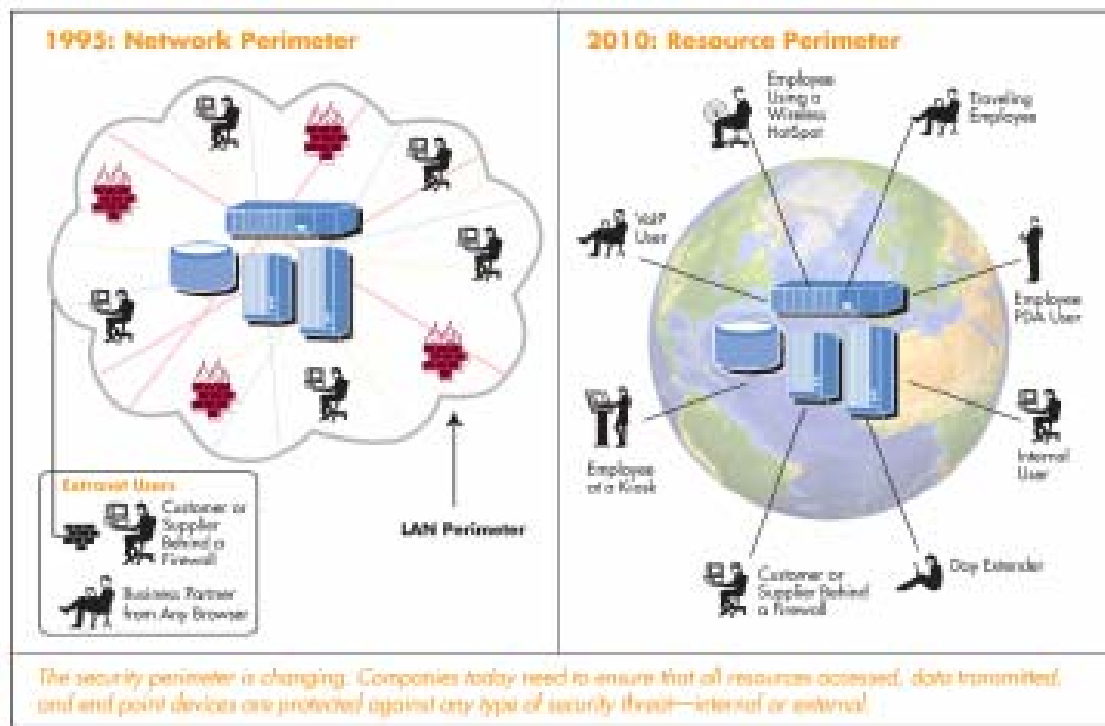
1995: Network Perimeter

Extranet Users

Customer or Supplier Behind a Firewall

Business Partner from Any Browser

LAN Perimeter

2010: Resource Perimeter

Employee Using a Wireless HotSpot

Traveling Employee

VoIP User

Employee PDA User

Employee at a Kiosk

Internal User

Customer or Supplier Behind a Firewall

Day Extender

The security perimeter is changing. Companies today need to ensure that all resources accessed, data transmitted, and end point devices are protected against any type of security threat—internal or external.